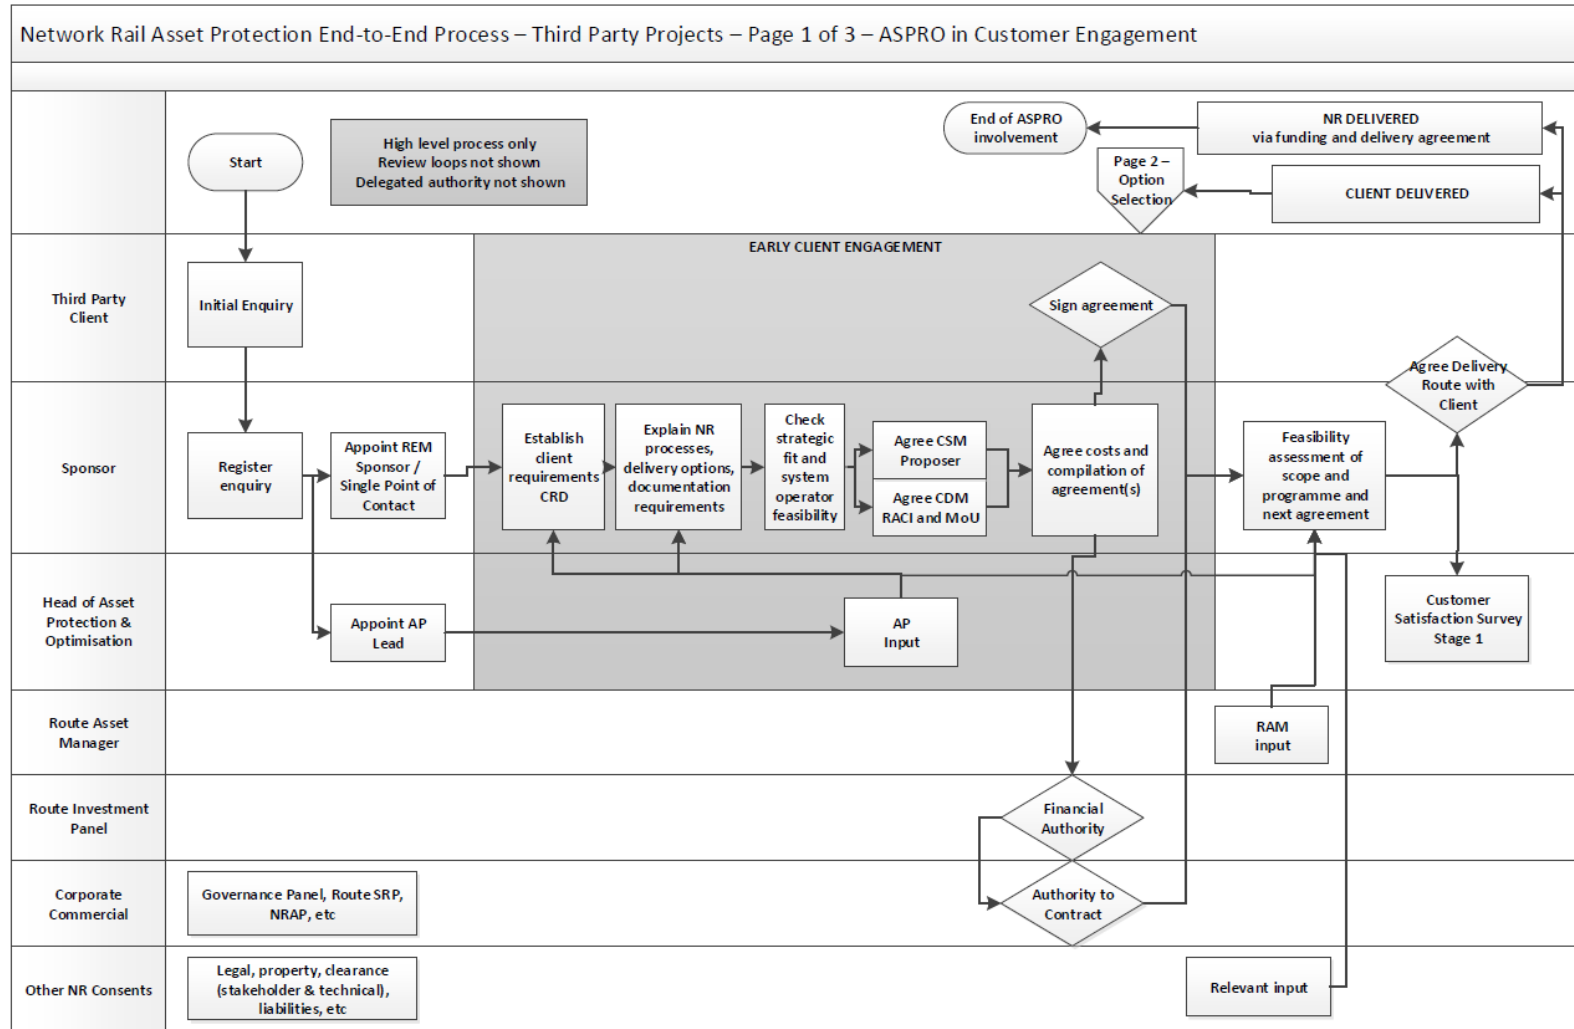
Network Rail Asset Protection End-to-End Process – Third Party Projects – Page 1 of 3 – ASPRO in Customer Engagement

Start

High level process only
Review loops not shown
Delegated authority not shown

End of ASPRO involvement

NR DELIVERED
via funding and delivery agreement

Page 2 – Option Selection

CLIENT DELIVERED

Third Party Client

Initial Enquiry

EARLY CLIENT ENGAGEMENT

Sign agreement

Sponsor

Register enquiry

Appoint REM Sponsor / Single Point of Contact

Establish client requirements CRD

Explain NR processes, delivery options, documentation requirements

Check strategic fit and system operator feasibility

Agree CSM Proposer

Agree CDM RACI and MoU

Agree costs and compilation of agreement(s)

Feasibility assessment of scope and programme and next agreement

Agree Delivery Route with Client

Head of Asset Protection & Optimisation

Appoint AP Lead

AP Input

Customer Satisfaction Survey Stage 1

Route Asset Manager

RAM input

Route Investment Panel

Financial Authority

Corporate Commercial

Governance Panel, Route SRP, NRAP, etc

Authority to Contract

Other NR Consents

Legal, property, clearance (stakeholder & technical), liabilities, etc

Relevant input